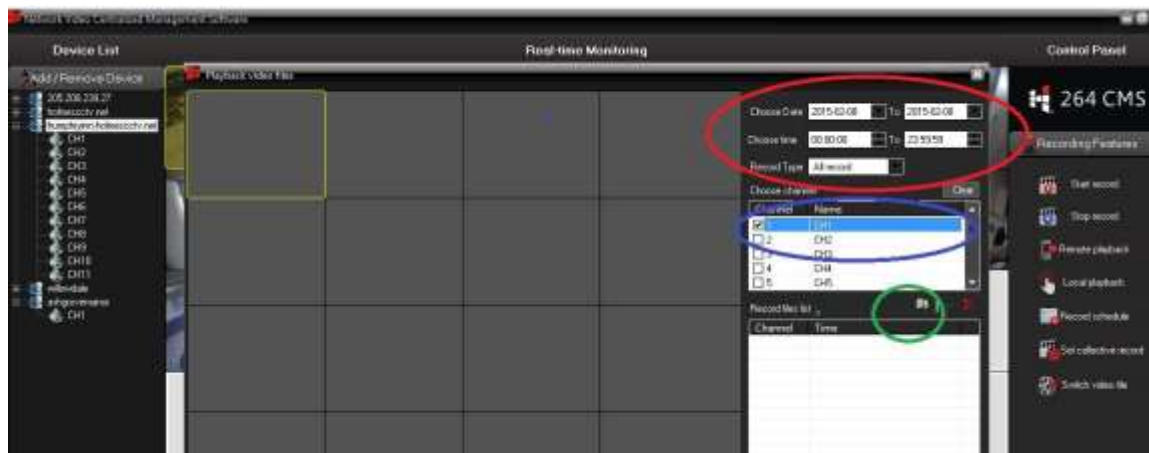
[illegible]

Device List

Real-time Monitoring

Control Panel

Add / Remove Device

205.208.239.27
holtesscctv.net
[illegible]holtesscctv.net
CH1
CH2
CH3
CH4
CH5
CH6
CH7
CH8
CH9
CH10
CH11
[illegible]
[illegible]
CH1

Playback video files

Choose Date 2015-02-08 To 2015-02-08

Choose time 00:00:00 To 23:59:59

Record Type All record

Choose channel Clear

| Channel | Name |
|---|---|
| 1 | CH1 |
| 2 | CH2 |
| 3 | CH3 |
| 4 | CH4 |
| 5 | CH5 |

Record files list

| Channel | Time |
|---|---|

264 CMS

Recording Features

Start record

Stop record

Remote playback

Local playback

Record schedule

Set collective record

Switch video file